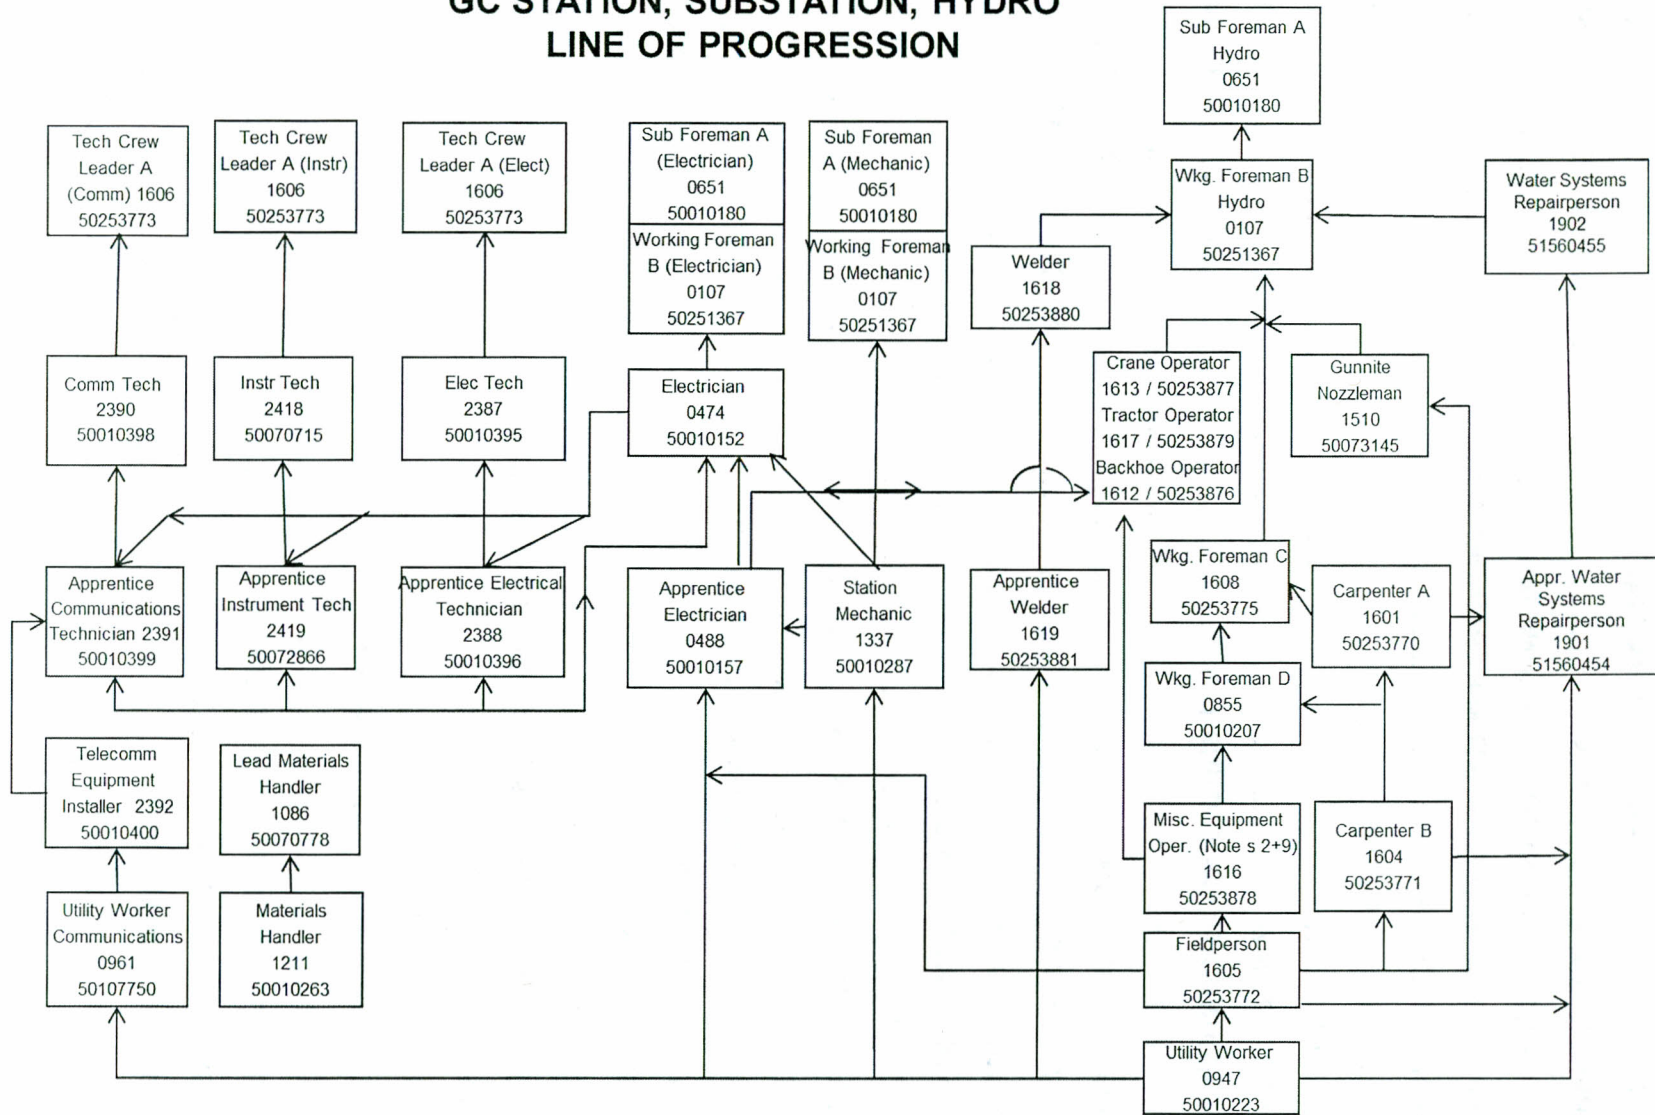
GC STATION, SUBSTATION, HYDRO
LINE OF PROGRESSION

Sub Foreman A
Hydro
0651
50010180

Tech Crew Leader A (Comm) 1606 50253773

Tech Crew Leader A (Instr) 1606 50253773

Tech Crew Leader A (Elect) 1606 50253773

Sub Foreman A (Electrician) 0651 50010180

Sub Foreman A (Mechanic) 0651 50010180

Working Foreman B (Electrician) 0107 50251367

Working Foreman B (Mechanic) 0107 50251367

Wkg. Foreman B Hydro 0107 50251367

Water Systems Repairperson 1902 51560455

Welder 1618 50253880

Comm Tech 2390 50010398

Instr Tech 2418 50070715

Elec Tech 2387 50010395

Electrician 0474 50010152

Crane Operator 1613 / 50253877 Tractor Operator 1617 / 50253879 Backhoe Operator 1612 / 50253876

Gunnite Nozzleman 1510 50073145

Apprentice Communications Technician 2391 50010399

Apprentice Instrument Tech 2419 50072866

Apprentice Electrical Technician 2388 50010396

Apprentice Electrician 0488 50010157

Station Mechanic 1337 50010287

Apprentice Welder 1619 50253881

Wkg. Foreman C 1608 50253775

Carpenter A 1601 50253770

Appr. Water Systems Repairperson 1901 51560454

Wkg. Foreman D 0855 50010207

Telecomm Equipment Installer 2392 50010400

Lead Materials Handler 1086 50070778

Misc. Equipment Oper. (Note s 2+9) 1616 50253878

Carpenter B 1604 50253771

Utility Worker Communications 0961 50107750

Materials Handler 1211 50010263

Fieldperson 1605 50253772

Utility Worker 0947 50010223